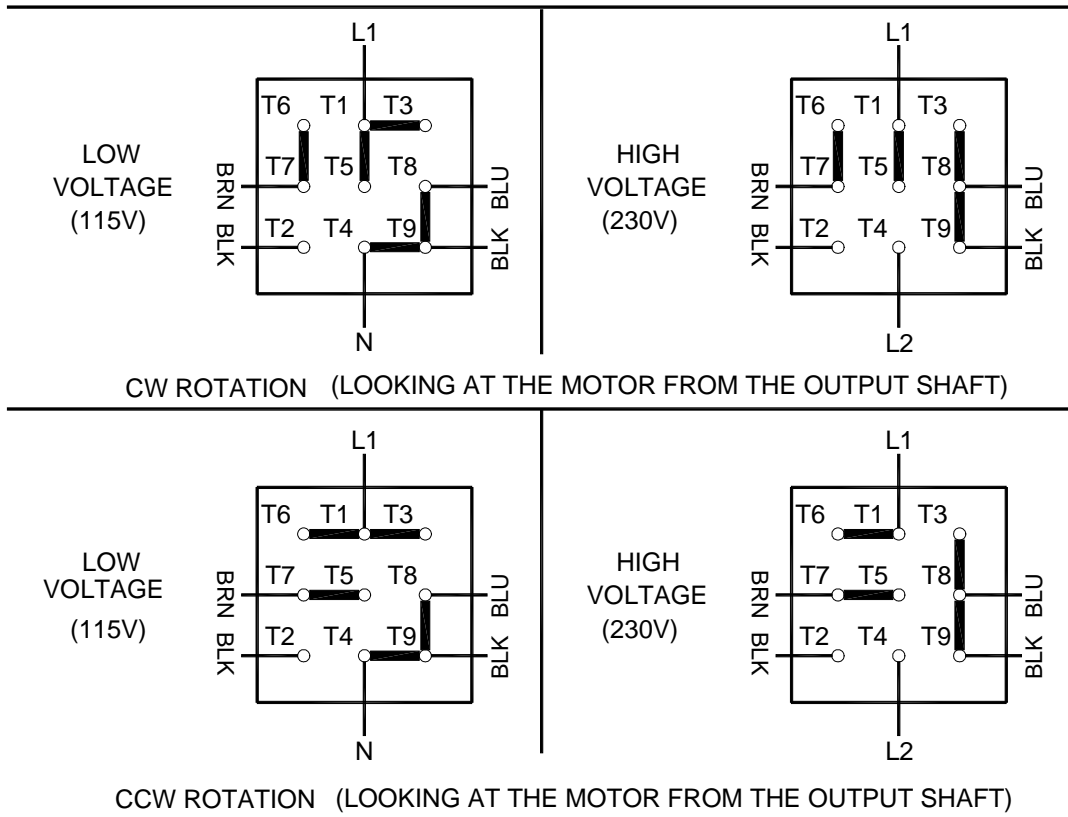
L1

T6 T1 T3

LOW VOLTAGE (115V)

BRN T7 T5 T8 BLU

BLK T2 T4 T9 BLK

N

L1

T6 T1 T3

HIGH VOLTAGE (230V)

BRN T7 T5 T8 BLU

BLK T2 T4 T9 BLK

L2

CW ROTATION (LOOKING AT THE MOTOR FROM THE OUTPUT SHAFT)

L1

T6 T1 T3

LOW VOLTAGE (115V)

BRN T7 T5 T8 BLU

BLK T2 T4 T9 BLK

N

L1

T6 T1 T3

HIGH VOLTAGE (230V)

BRN T7 T5 T8 BLU

BLK T2 T4 T9 BLK

L2

CCW ROTATION (LOOKING AT THE MOTOR FROM THE OUTPUT SHAFT)